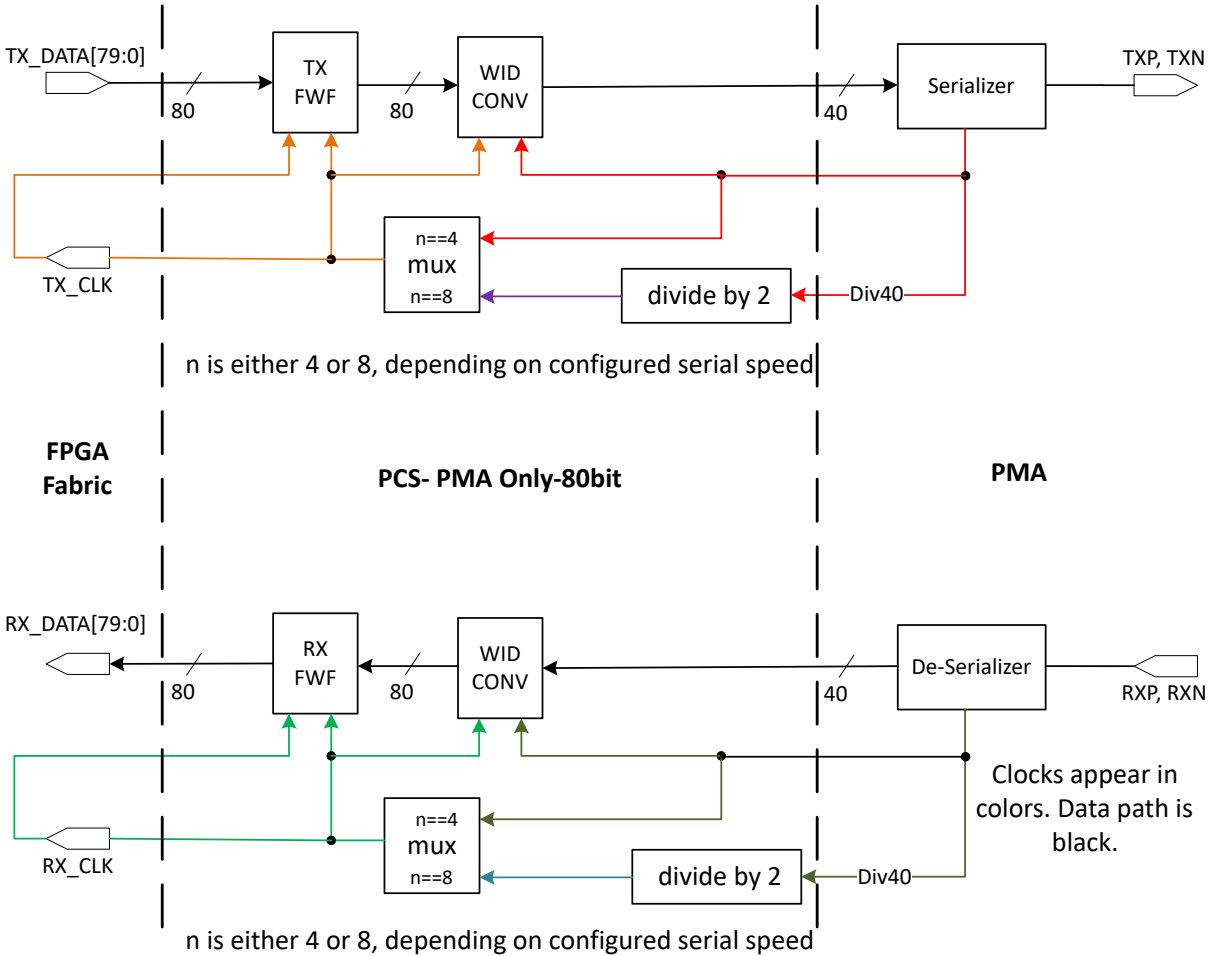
TX_DATA[79:0]
80
TX FWF
80
WID CONV
40
Serializer
TXP, TXN
n==4
mux
n==8
TX_CLK
divide by 2
Div40
n is either 4 or 8, depending on configured serial speed

FPGA Fabric

PCS- PMA Only-80bit

PMA

RX_DATA[79:0]
80
RX FWF
80
WID CONV
40
De-Serializer
RXP, RXN
n==4
mux
n==8
RX_CLK
divide by 2
Div40
Clocks appear in colors. Data path is black.
n is either 4 or 8, depending on configured serial speed